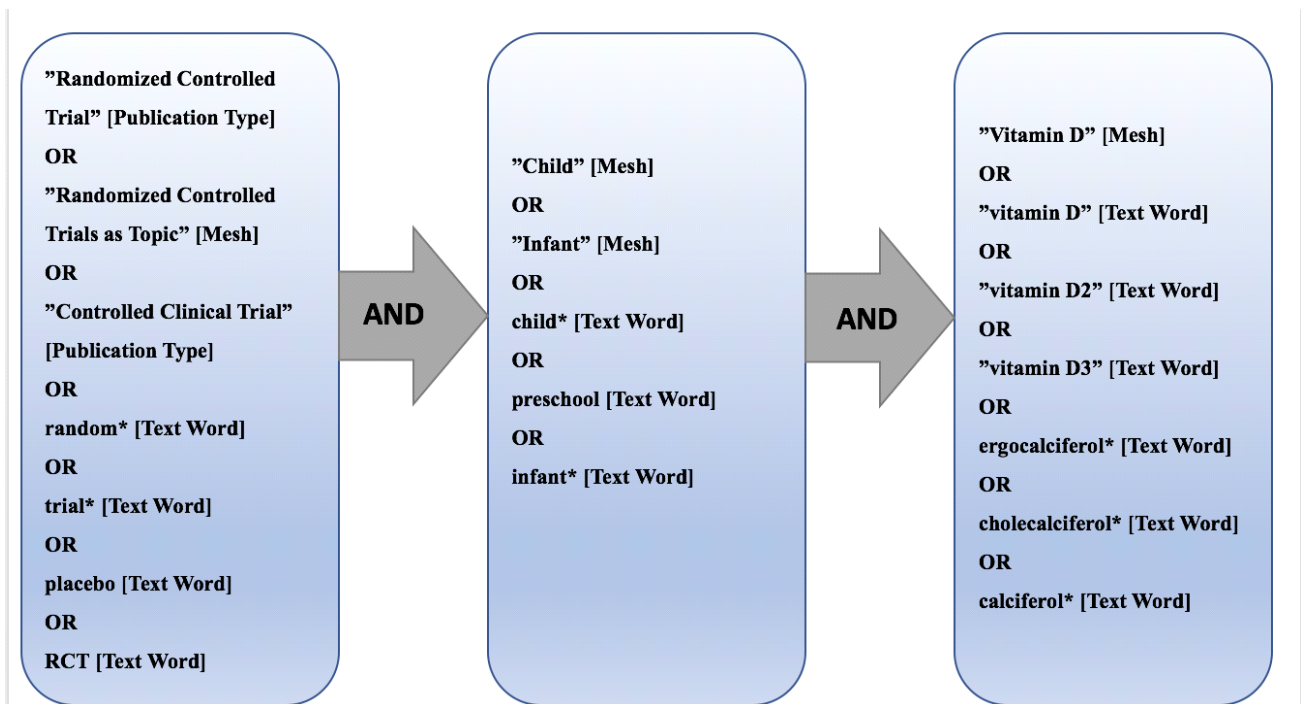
”Randomized Controlled Trial” [Publication Type]
OR
”Randomized Controlled Trials as Topic” [Mesh]
OR
”Controlled Clinical Trial” [Publication Type]
OR
random* [Text Word]
OR
trial* [Text Word]
OR
placebo [Text Word]
OR
RCT [Text Word]

AND

”Child” [Mesh]
OR
”Infant” [Mesh]
OR
child* [Text Word]
OR
preschool [Text Word]
OR
infant* [Text Word]

AND

”Vitamin D” [Mesh]
OR
”vitamin D” [Text Word]
OR
”vitamin D2” [Text Word]
OR
”vitamin D3” [Text Word]
OR
ergocalciferol* [Text Word]
OR
cholecalciferol* [Text Word]
OR
calciferol* [Text Word]